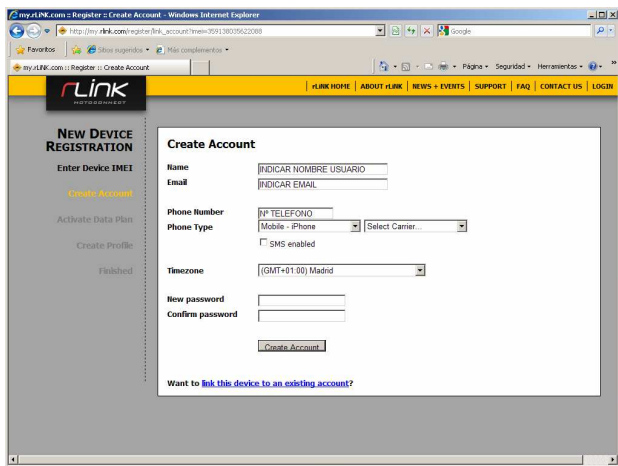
my.rLiNK.com :: Register :: Create Account - Windows Internet Explorer

http://my.rlink.com/register/link_account?imei=359138035622088

Google

Favoritos | Sitios sugeridos ▾ | Más complementos ▾

my.rLiNK.com :: Register :: Create Account

Página ▾ Seguridad ▾ Herramientas ▾

rLINK
MOTOCONNECT

rLINK HOME | ABOUT rLINK | NEWS + EVENTS | SUPPORT | FAQ | CONTACT US | LOGIN

NEW DEVICE REGISTRATION

Enter Device IMEI

Create Account

Activate Data Plan

Create Profile

Finished

Create Account

Name INDICAR NOMBRE USUARIO

Email INDICAR EMAIL

Phone Number Nº TELEFONO

Phone Type Mobile - iPhone | Select Carrier...

SMS enabled

Timezone (GMT+01:00) Madrid

New password

Confirm password

Create Account

Want to link this device to an existing account?